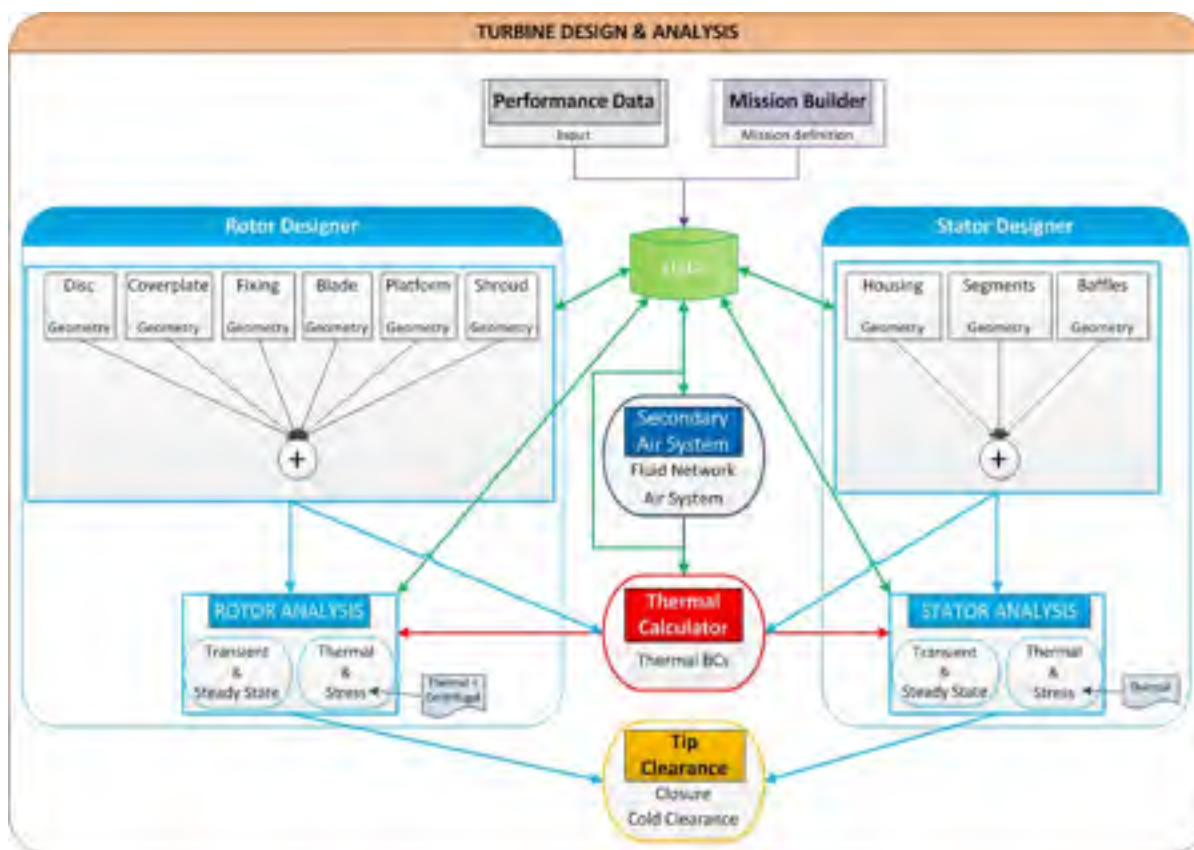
TURBINE DESIGN & ANALYSIS

Performance Data
Input

Mission Builder
Mission definition

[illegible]

Rotor Designer

Disc
Geometry

Coverplate
Geometry

Fixing
Geometry

Blade
Geometry

Platform
Geometry

Shroud
Geometry

+

Stator Designer

Housing
Geometry

Segments
Geometry

Baffles
Geometry

+

Secondary Air System
Fluid Network
Air System

ROTOR ANALYSIS
Transient & Steady State
Thermal & Stress
Thermal + Centrifugal

Thermal Calculator
Thermal BCs

STATOR ANALYSIS
Transient & Steady State
Thermal & Stress
Thermal

Tip Clearance
Closure
Cold Clearance